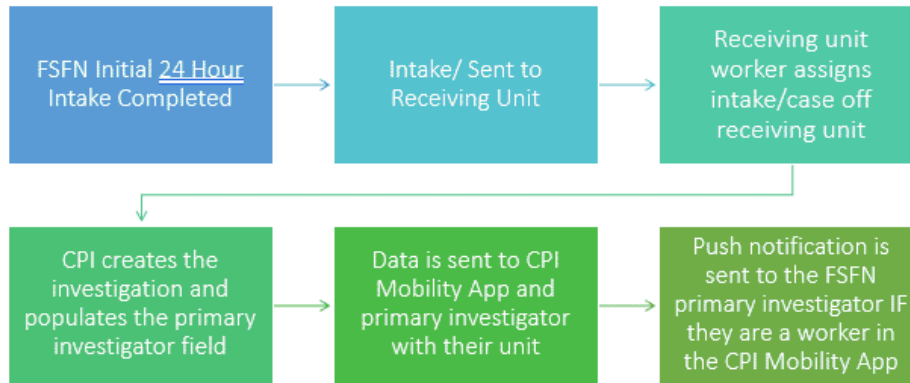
FSFN Initial 24 Hour Intake Completed

Intake/ Sent to Receiving Unit

Receiving unit worker assigns intake/case off receiving unit

CPI creates the investigation and populates the primary investigator field

Data is sent to CPI Mobility App and primary investigator with their unit

Push notification is sent to the FSFN primary investigator IF they are a worker in the CPI Mobility App